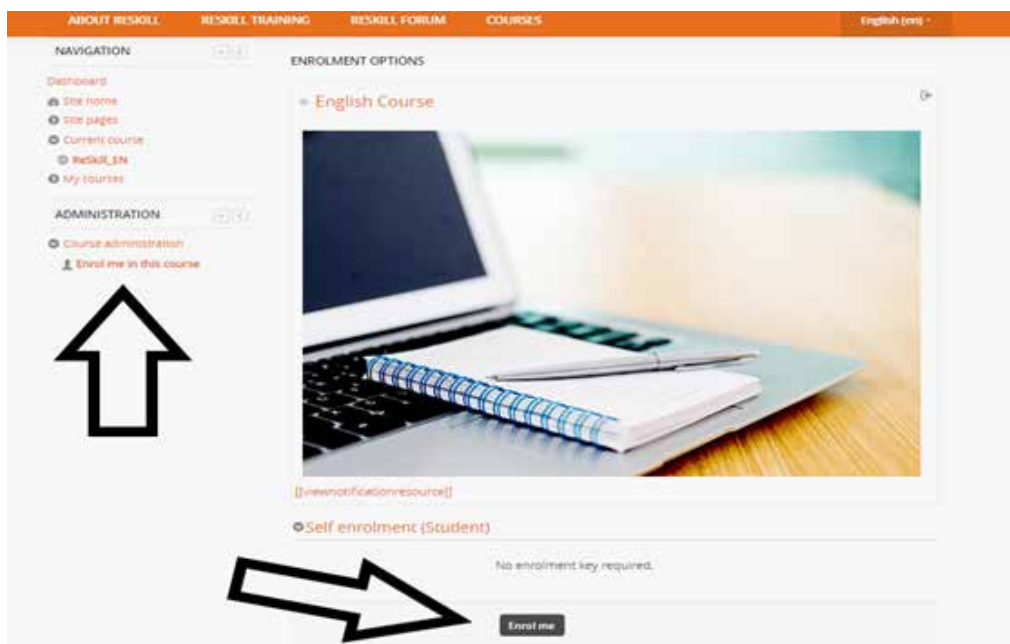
ABOUT RESKILL RESKILL TRAINING RESKILL FORUM COURSES English (en)

NAVIGATION

Dashboard
Site home
Site pages
Current course
ReSkill_EN
My courses

ADMINISTRATION

Course administration
Enrol me in this course

ENROLMENT OPTIONS

English Course

[[viewnotificationresource]]

Self enrolment (Student)

No enrolment key required.

Enrol me